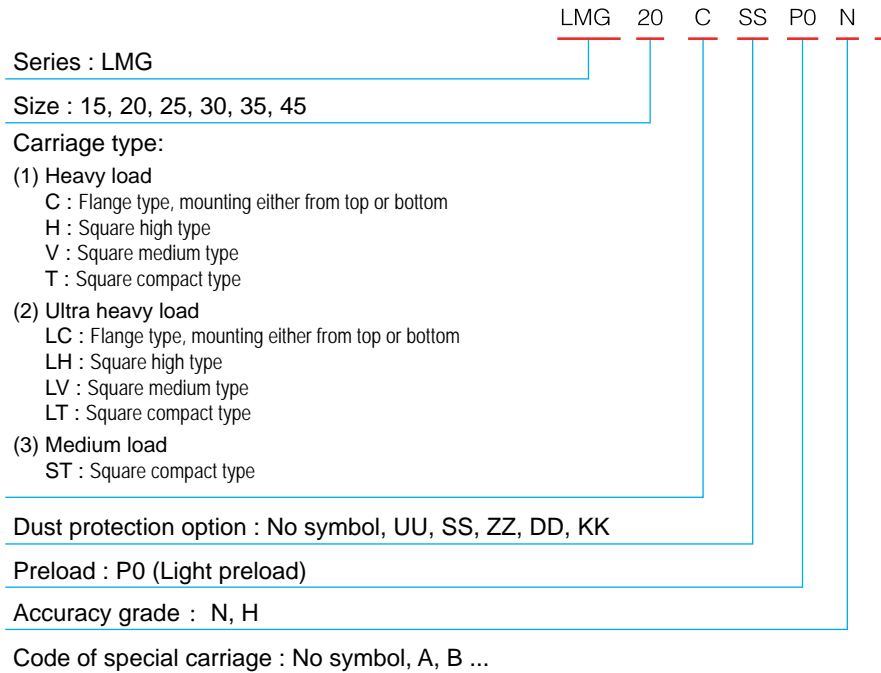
LMG 20 C SS P0 N

Series : LMG

Size : 15, 20, 25, 30, 35, 45

Carriage type:

(1) Heavy load
C : Flange type, mounting either from top or bottom
H : Square high type
V : Square medium type
T : Square compact type

(2) Ultra heavy load
LC : Flange type, mounting either from top or bottom
LH : Square high type
LV : Square medium type
LT : Square compact type

(3) Medium load
ST : Square compact type

Dust protection option : No symbol, UU, SS, ZZ, DD, KK

Preload : P0 (Light preload)

Accuracy grade : N, H

Code of special carriage : No symbol, A, B ...